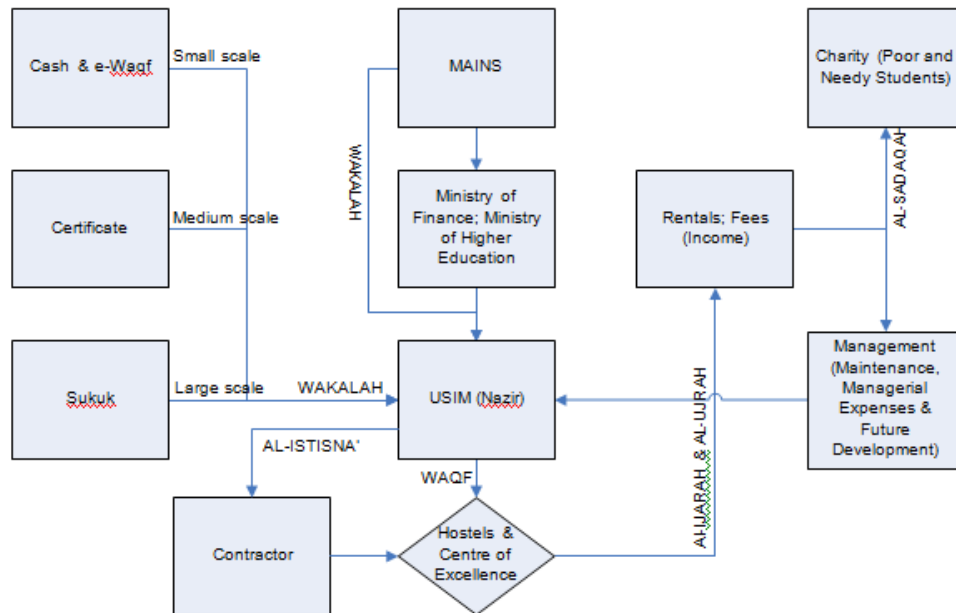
Cash & e-Waqf

Small scale

MAINS

Charity (Poor and Needy Students)

WAKALAH

AL-SADAQAH

Certificate

Medium scale

Ministry of Finance; Ministry of Higher Education

Rentals; Fees (Income)

Sukuk

Large scale

WAKALAH

USIM (Nazir)

Management (Maintenance, Managerial Expenses & Future Development)

AL-IJARAH & AL-UJRAH

AL-ISTISNA'

WAQF

Contractor

Hostels & Centre of Excellence